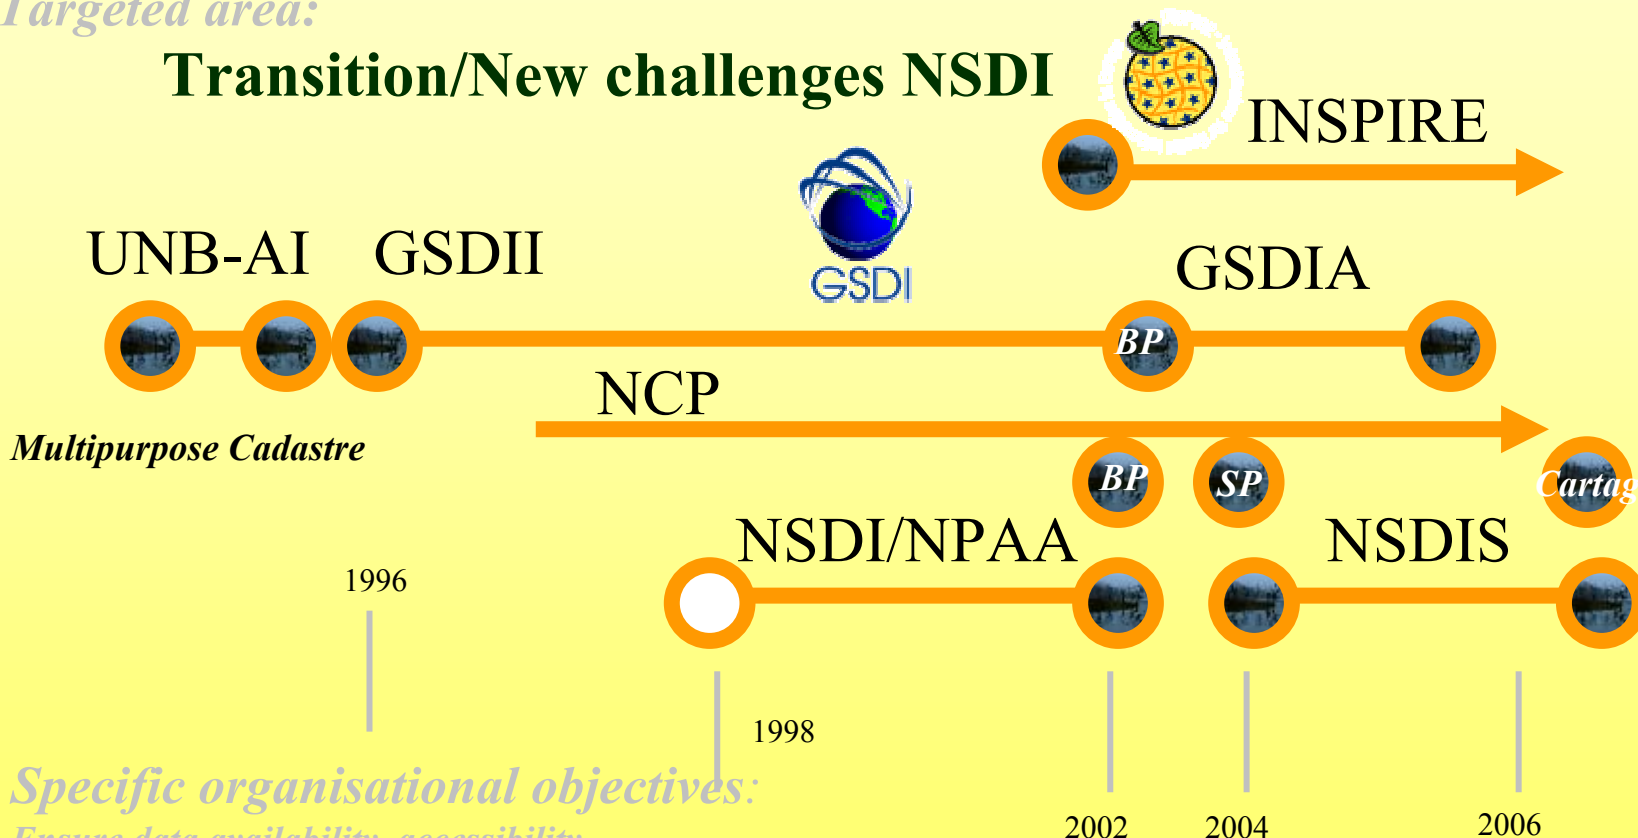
Targeted area:

Transition/New challenges NSDI

INSPIRE

GSDI

UNB-AI GSDII

GSDIA

BP

NCP

Multipurpose Cadastre

BP

SP

Cartag

NSDI/NPAA

NSDIS

1996

1998

Specific organisational objectives:

Ensure data availability, accessibility

2002

2004

2006